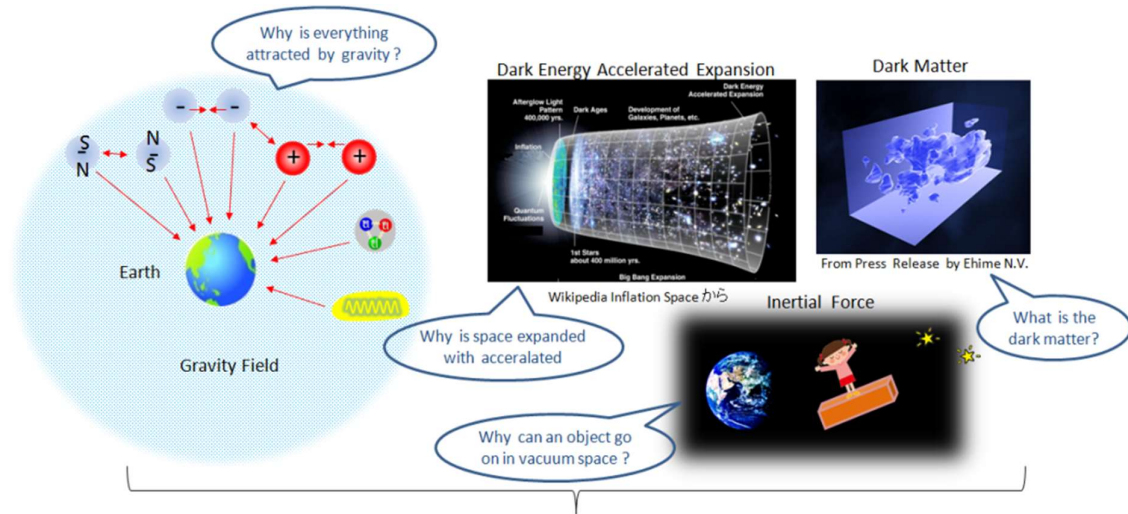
Why is everything attracted by gravity ?

S
N

N
S

-
-

+
+

Earth

Gravity Field

Dark Energy Accelerated Expansion

Afterglow Light Pattern 400,000 yrs.

Dark Ages

Development of Galaxies, Planets, etc.

Dark Energy Accelerated Expansion

Inflation

Quantum Fluctuations

1st Stars about 400 million yrs.

Big Bang Expansion

Wikipedia Inflation Spaceから

Why is space expanded with acceralated

Dark Matter

From Press Release by Ehime N.V.

What is the dark matter?

Inertial Force

Why can an object go on in vacuum space ?